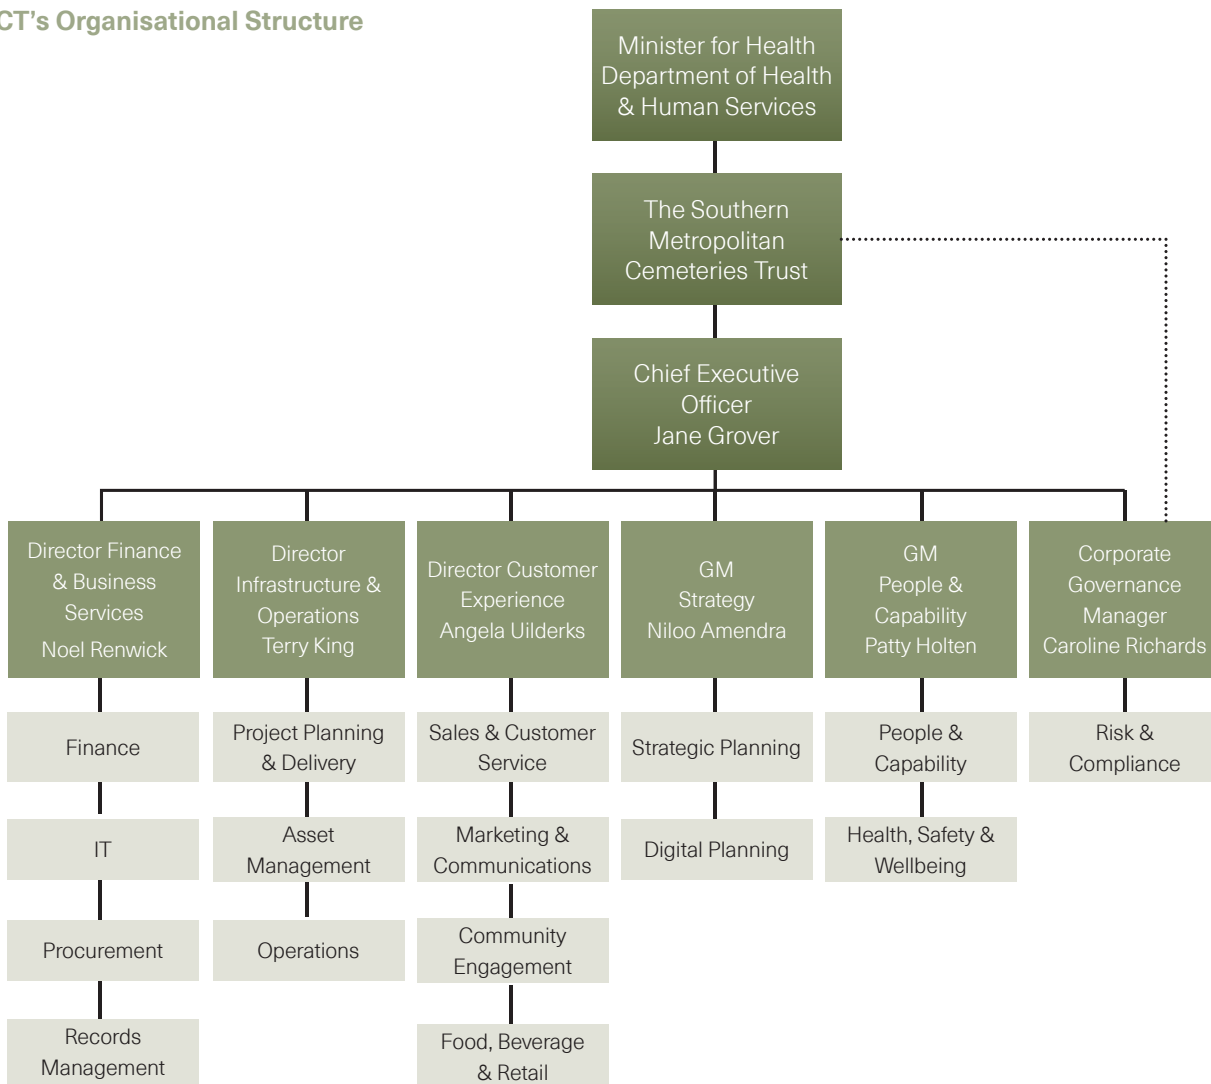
CT's Organisational Structure

Minister for Health Department of Health & Human Services

The Southern Metropolitan Cemeteries Trust

Chief Executive Officer Jane Grover

Director Finance & Business Services Noel Renwick

Finance

IT

Procurement

Records Management

Director Infrastructure & Operations Terry King

Project Planning & Delivery

Asset Management

Operations

Director Customer Experience Angela Uilderks

Sales & Customer Service

Marketing & Communications

Community Engagement

Food, Beverage & Retail

GM Strategy Niloo Amendra

Strategic Planning

Digital Planning

GM People & Capability Patty Holten

People & Capability

Health, Safety & Wellbeing

Corporate Governance Manager Caroline Richards

Risk & Compliance